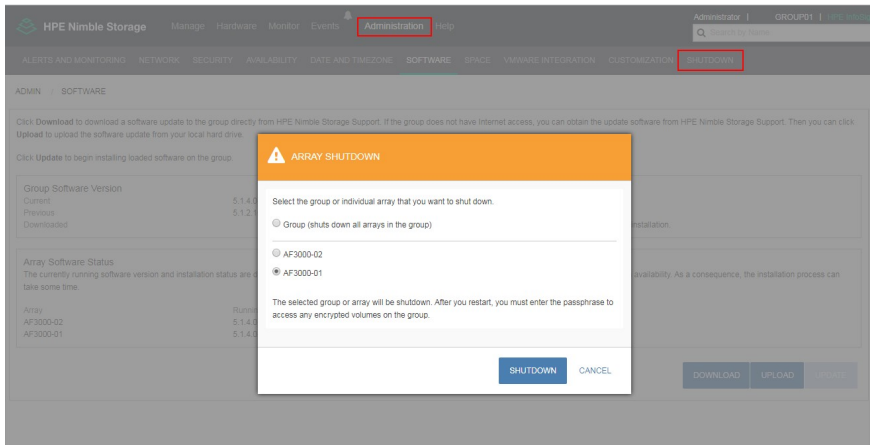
HPE Nimble Storage Manage Hardware Monitor Events Administration Help

Administrator | GROUP01 | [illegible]

Search by Name

ALERTS AND MONITORING NETWORK SECURITY AVAILABILITY DATE AND TIMEZONE SOFTWARE SPACE VMWARE INTEGRATION CUSTOMIZATION SHUTDOWN

ADMIN | SOFTWARE

Click Download to download a software update to the group directly from HPE Nimble Storage Support. If the group does not have Internet access, you can obtain the update software from HPE Nimble Storage Support. Then you can click Upload to upload the software update from your local hard drive.

Click Update to begin installing loaded software on the group.

Group Software Version
Current 5.1.4.0
Previous 5.1.2.1
Downloaded

installation

Array Software Status
The currently running software version and installation status are d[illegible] availability. As a consequence, the installation process can take some time.

Array Runni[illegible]
AF3000-02 5.1.4.0
AF3000-01 5.1.4.0

ARRAY SHUTDOWN

Select the group or individual array that you want to shut down.

Group (shuts down all arrays in the group)

AF3000-02

AF3000-01

The selected group or array will be shutdown. After you restart, you must enter the passphrase to access any encrypted volumes on the group.

SHUTDOWN CANCEL

DOWNLOAD UPLOAD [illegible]